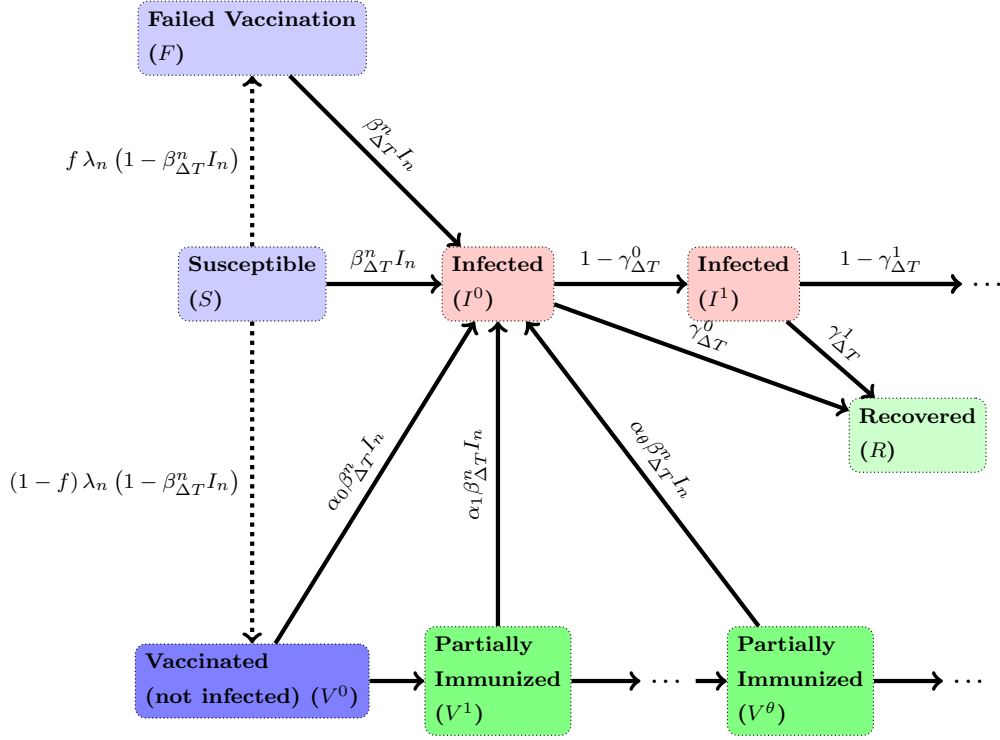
Failed Vaccination
$(F)$

$\beta^n_{\Delta T} I_n$

$f\,\lambda_n\left(1-\beta^n_{\Delta T} I_n\right)$

Susceptible
$(S)$

$\beta^n_{\Delta T} I_n$

Infected
$(I^0)$

$1-\gamma^0_{\Delta T}$

Infected
$(I^1)$

$1-\gamma^1_{\Delta T}$

$\cdots$

$\gamma^0_{\Delta T}$

$\gamma^1_{\Delta T}$

Recovered
$(R)$

$(1-f)\,\lambda_n\left(1-\beta^n_{\Delta T} I_n\right)$

$\alpha_0\beta^n_{\Delta T} I_n$

$\alpha_1\beta^n_{\Delta T} I_n$

$\alpha_\theta\beta^n_{\Delta T} I_n$

Vaccinated
(not infected) $(V^0)$

Partially
Immunized
$(V^1)$

$\cdots$

Partially
Immunized
$(V^\theta)$

$\cdots$